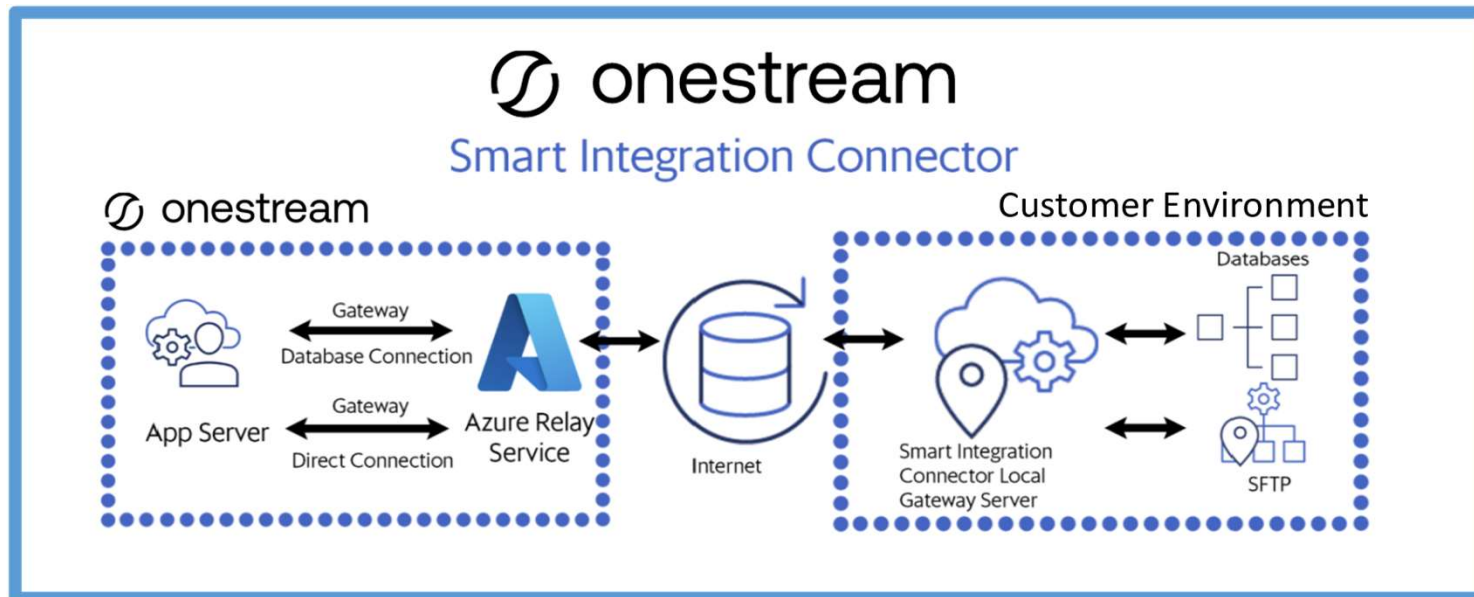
onestream

Smart Integration Connector

onestream

Customer Environment

Gateway

Database Connection

Gateway

App Server

Direct Connection

Azure Relay Service

Internet

Smart Integration Connector Local Gateway Server

Databases

SFTP